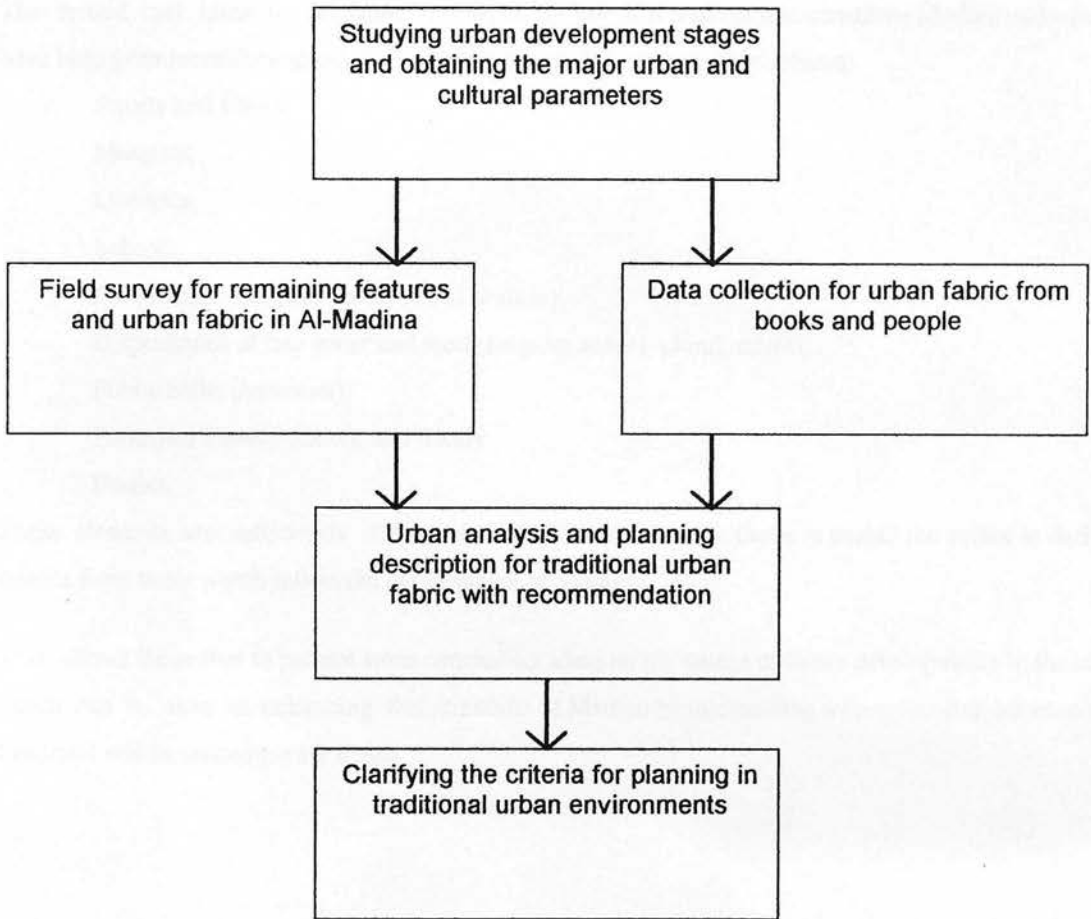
Studying urban development stages and obtaining the major urban and cultural parameters

Field survey for remaining features and urban fabric in Al-Madina

Data collection for urban fabric from books and people

Urban analysis and planning description for traditional urban fabric with recommendation

Clarifying the criteria for planning in traditional urban environments